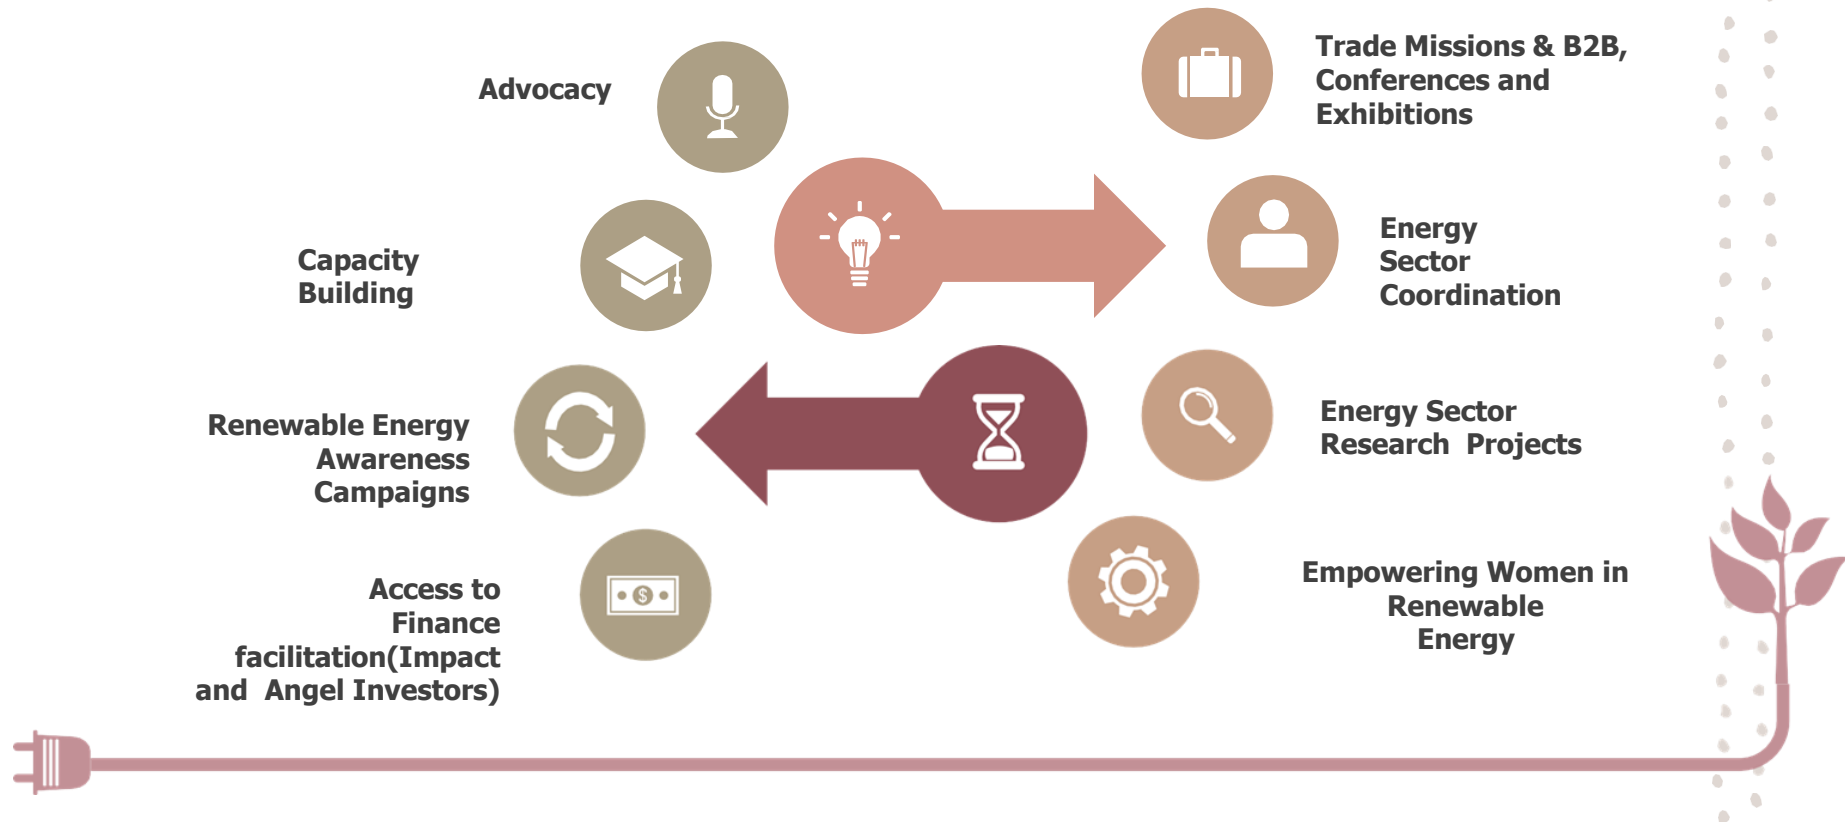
Advocacy

Trade Missions & B2B, Conferences and Exhibitions

Capacity Building

Energy Sector Coordination

Renewable Energy Awareness Campaigns

Energy Sector Research Projects

Access to Finance facilitation(Impact and Angel Investors)

Empowering Women in Renewable Energy